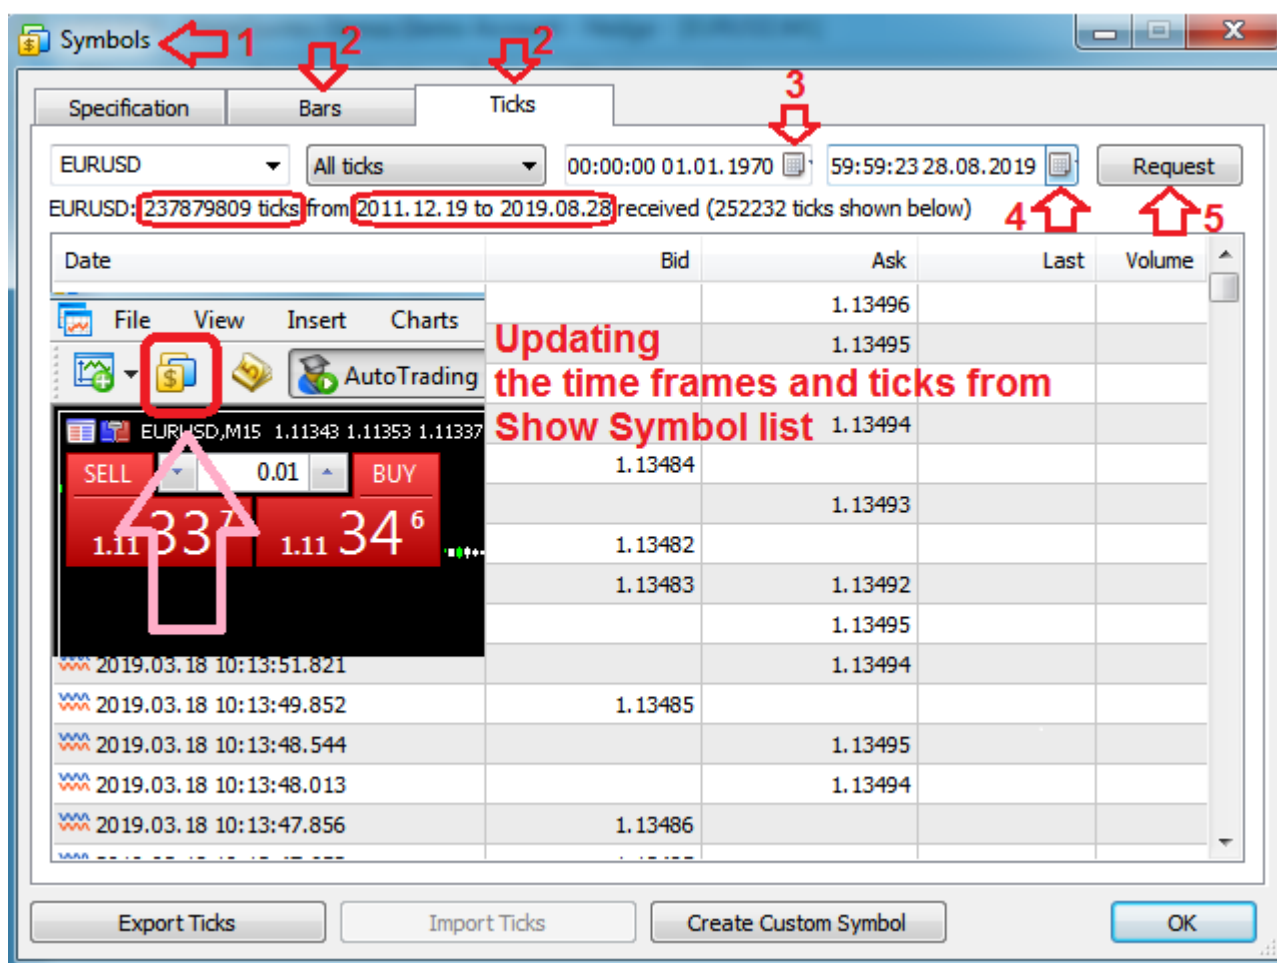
Symbols 1

2 2

Specification | Bars | Ticks

3

EURUSD | All ticks | 00:00:00 01.01.1970 | 59:59:23 28.08.2019 | Request

EURUSD: 237879809 ticks from 2011.12.19 to 2019.08.28 received (252232 ticks shown below)

4 5

| Date | Bid | Ask | Last | Volume |
|---|---|---|---|---|
| | | 1.13496 | | |
| | | 1.13495 | | |
| | | | | |
| | | 1.13494 | | |
| | 1.13484 | | | |
| | | 1.13493 | | |
| | 1.13482 | | | |
| | 1.13483 | 1.13492 | | |
| | | 1.13495 | | |
| 2019.03.18 10:13:51.821 | | 1.13494 | | |
| 2019.03.18 10:13:49.852 | 1.13485 | | | |
| 2019.03.18 10:13:48.544 | | 1.13495 | | |
| 2019.03.18 10:13:48.013 | | 1.13494 | | |
| 2019.03.18 10:13:47.856 | 1.13486 | | | |

File View Insert Charts

AutoTrading

EURUSD,M15 1.11343 1.11353 1.11337

SELL 0.01 BUY

1.11 33 7 1.11 34 6

Updating the time frames and ticks from Show Symbol list

Export Ticks | Import Ticks | Create Custom Symbol | OK